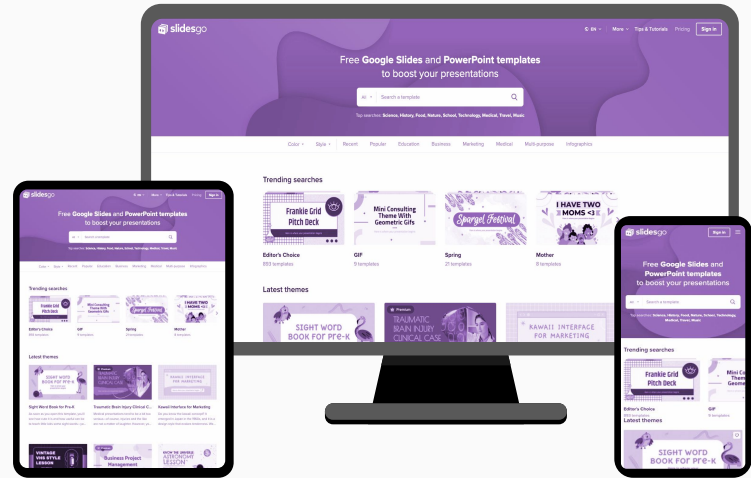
slidesgo

EN · More · Tips & Tutorials · Pricing · Sign in

Free Google Slides and PowerPoint templates to boost your presentations

All · Search a template

Top searches: Science, History, Food, Nature, School, Technology, Medical, Travel, Music

Color · Style · Recent · Popular · Education · Business · Marketing · Medical · Multi-purpose · Infographics

Trending searches

Frankie Grid Pitch Deck

Editor's Choice
850 templates

Mini Consulting Theme With Geometric Gifs

GIF
51 templates

Spargel Festival

Spring
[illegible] templates

I HAVE TWO MOMS <3

Mother
8 templates

Latest themes

SIGHT WORD BOOK FOR PRE-K

Premium

TRAUMATIC BRAIN INJURY CLINICAL CASE

KAWAII INTERFACE FOR MARKETING

Sight Word Book for Pre-K

Traumatic Brain Injury Clinical C...

Kawaii Interface for Marketing

VINTAGE VHS STYLE LESSON

Business Project Management

HOW TO MAKE AN ASTRONOMY LESSON

slidesgo

Sign in

Free Google Slides and PowerPoint templates to boost your presentations

All · Search a template

Trending searches

Frankie Grid Pitch Deck

Editor's Choice
850 templates

Mini Consulting Theme With Geometric

GIF
51 templates

Latest themes

SIGHT WORD BOOK FOR PRE-K